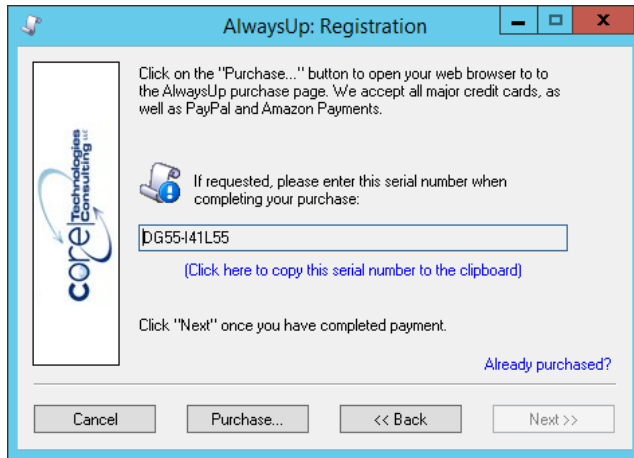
AlwaysUp: Registration

core Technologies Consulting LLC

Click on the "Purchase..." button to open your web browser to to the AlwaysUp purchase page. We accept all major credit cards, as well as PayPal and Amazon Payments.

If requested, please enter this serial number when completing your purchase:

DG55-I41L55

(Click here to copy this serial number to the clipboard)

Click "Next" once you have completed payment.

Already purchased?

Cancel

Purchase...

<< Back

Next >>